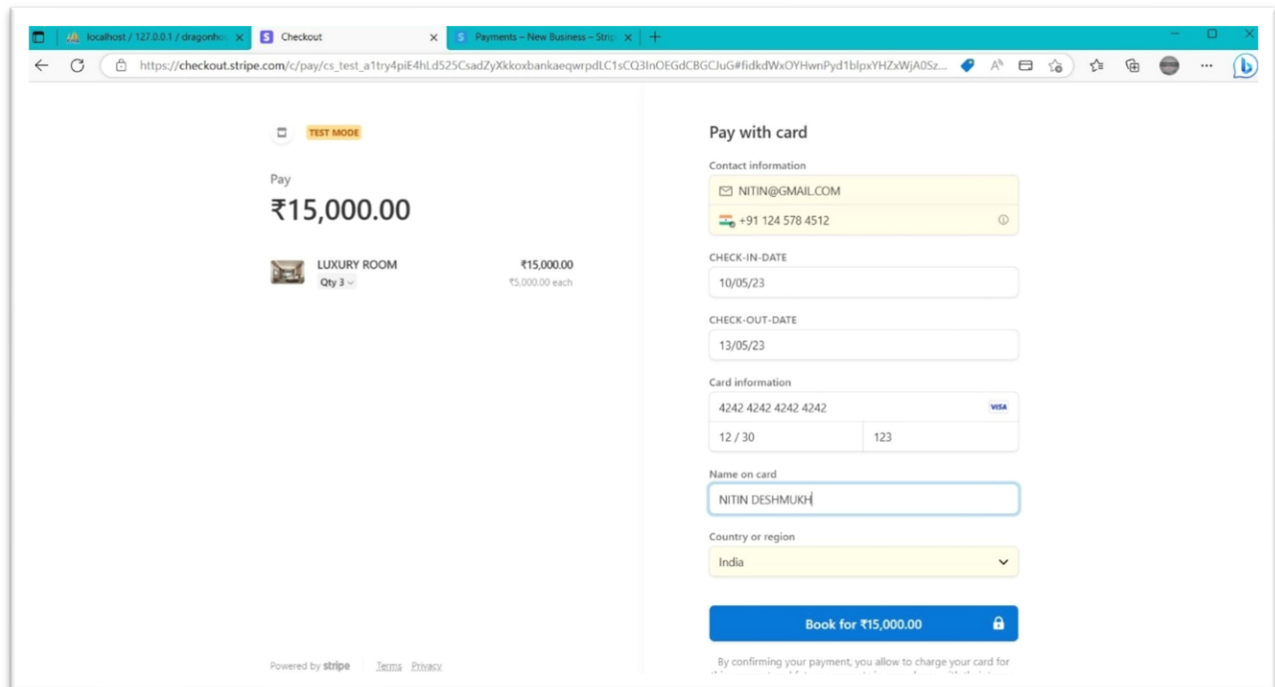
localhost / 127.0.0.1 / dragonho
Checkout
Payments – New Business – Strip

https://checkout.stripe.com/c/pay/cs_test_a1try4piE4hLd525CsadZyXkkoxbankaeqwrpdLC1sCQ3InOEGdCBGCJuG#fidkdWxOYHwnPyd1blpxYHZxWjA0Sz...

TEST MODE

Pay
₹15,000.00

LUXURY ROOM
Qty 3
₹15,000.00
₹5,000.00 each

Powered by stripe | Terms Privacy

Pay with card

Contact information
NITIN@GMAIL.COM
+91 124 578 4512

CHECK-IN-DATE
10/05/23

CHECK-OUT-DATE
13/05/23

Card information
4242 4242 4242 4242
VISA
12 / 30
123

Name on card
NITIN DESHMUKH

Country or region
India

Book for ₹15,000.00

By confirming your payment, you allow to charge your card for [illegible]